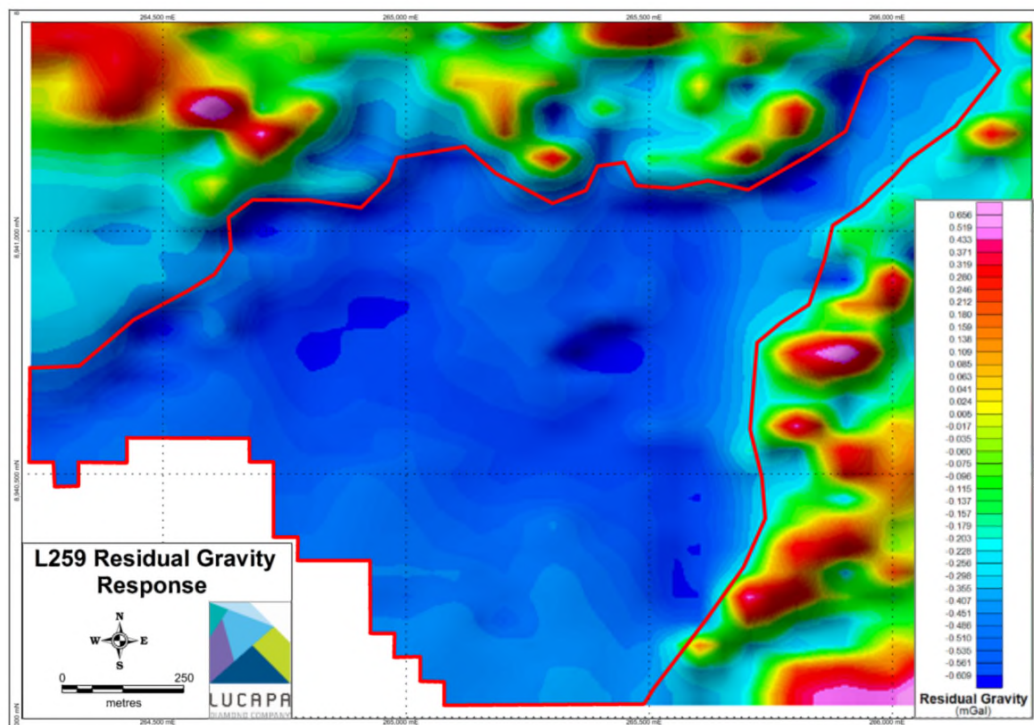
264,500 mE
265,000 mE
265,500 mE
266,000 mE

8,841,000 mN
8,840,500 mN

0.656
0.519
0.433
0.371
0.319
0.280
0.246
0.212
0.180
0.159
0.138
0.109
0.085
0.063
0.041
0.024
0.005
-0.017
-0.035
-0.060
-0.075
-0.096
-0.115
-0.137
-0.157
-0.179
-0.203
-0.228
-0.256
-0.298
-0.355
-0.407
-0.451
-0.486
-0.510
-0.535
-0.561
-0.609

Residual Gravity
(mGal)

L259 Residual Gravity Response

N
W
E
S

0
250
metres

LUCAPA
DIAMOND COMPANY

264,500 mE
265,000 mE
265,500 mE
266,000 mE